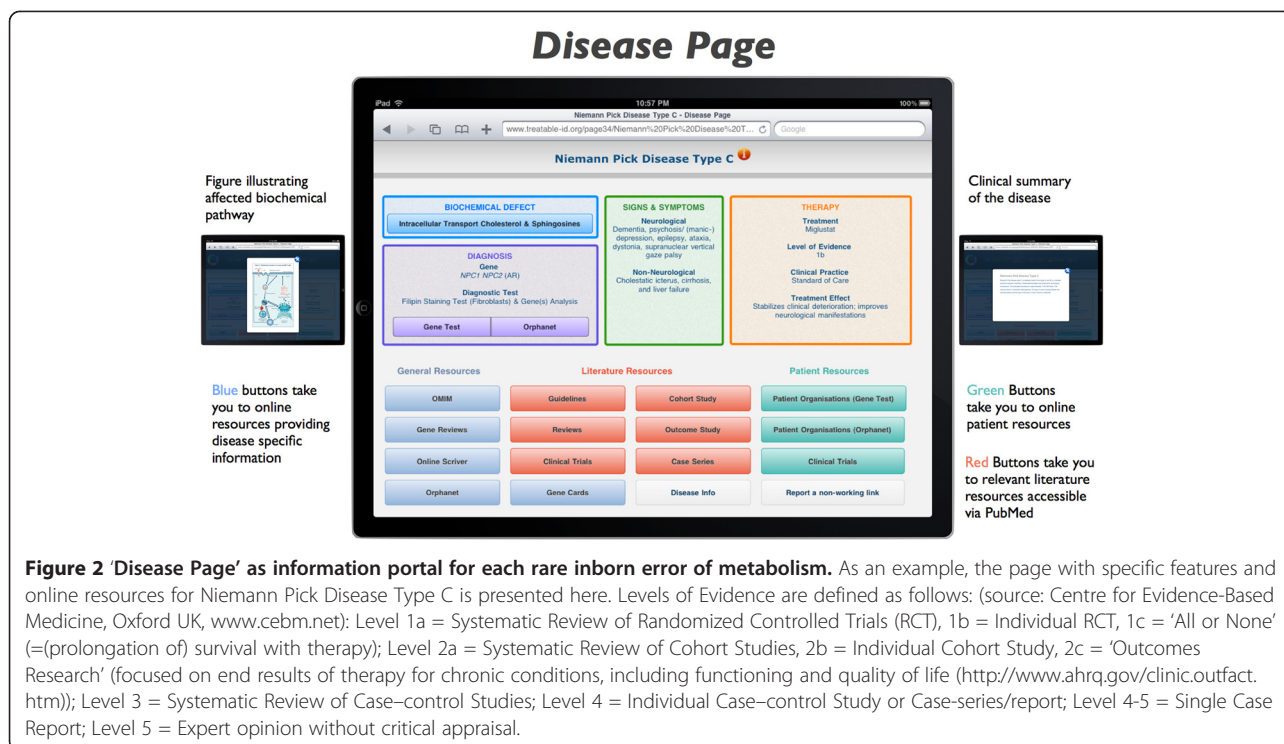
Disease Page

iPad 10:57 PM 100%

Niemann Pick Disease Type C - Disease Page

www.treatable-id.org/page34/Niemann%20Pick%20Disease%20T...

Google

Niemann Pick Disease Type C

Figure illustrating affected biochemical pathway

Clinical summary of the disease

BIOCHEMICAL DEFECT

Intracellular Transport Cholesterol & Sphingosines

DIAGNOSIS

Gene

NPC1 NPC2 (AR)

Diagnostic Test

Filipin Staining Test (Fibroblasts) & Gene(s) Analysis

Gene Test

Orphanet

SIGNS & SYMPTOMS

Neurological

Dementia, psychosis/ (manic-) depression, epilepsy, ataxia, dystonia, supranuclear vertical gaze palsy

Non-Neurological

Cholestatic icterus, cirrhosis, and liver failure

THERAPY

Treatment

Miglustat

Level of Evidence

1b

Clinical Practice

Standard of Care

Treatment Effect

Stabilizes clinical deterioration; improves neurological manifestations

General Resources

Literature Resources

Patient Resources

OMIM

Guidelines

Cohort Study

Patient Organisations (Gene Test)

Gene Reviews

Reviews

Outcome Study

Patient Organisations (Orphanet)

Online Scriver

Clinical Trials

Case Series

Clinical Trials

Orphanet

Gene Cards

Disease Info

Report a non-working link

Blue buttons take you to online resources providing disease specific information

Green Buttons take you to online patient resources

Red Buttons take you to relevant literature resources accessible via PubMed

Figure 2 'Disease Page' as information portal for each rare inborn error of metabolism. As an example, the page with specific features and online resources for Niemann Pick Disease Type C is presented here. Levels of Evidence are defined as follows: (source: Centre for Evidence-Based Medicine, Oxford UK, www.cebm.net): Level 1a = Systematic Review of Randomized Controlled Trials (RCT), 1b = Individual RCT, 1c = 'All or None' (=(prolongation of) survival with therapy); Level 2a = Systematic Review of Cohort Studies, 2b = Individual Cohort Study, 2c = 'Outcomes Research' (focused on end results of therapy for chronic conditions, including functioning and quality of life (http://www.ahrq.gov/clinic.outfact.htm)); Level 3 = Systematic Review of Case–control Studies; Level 4 = Individual Case–control Study or Case-series/report; Level 4-5 = Single Case Report; Level 5 = Expert opinion without critical appraisal.